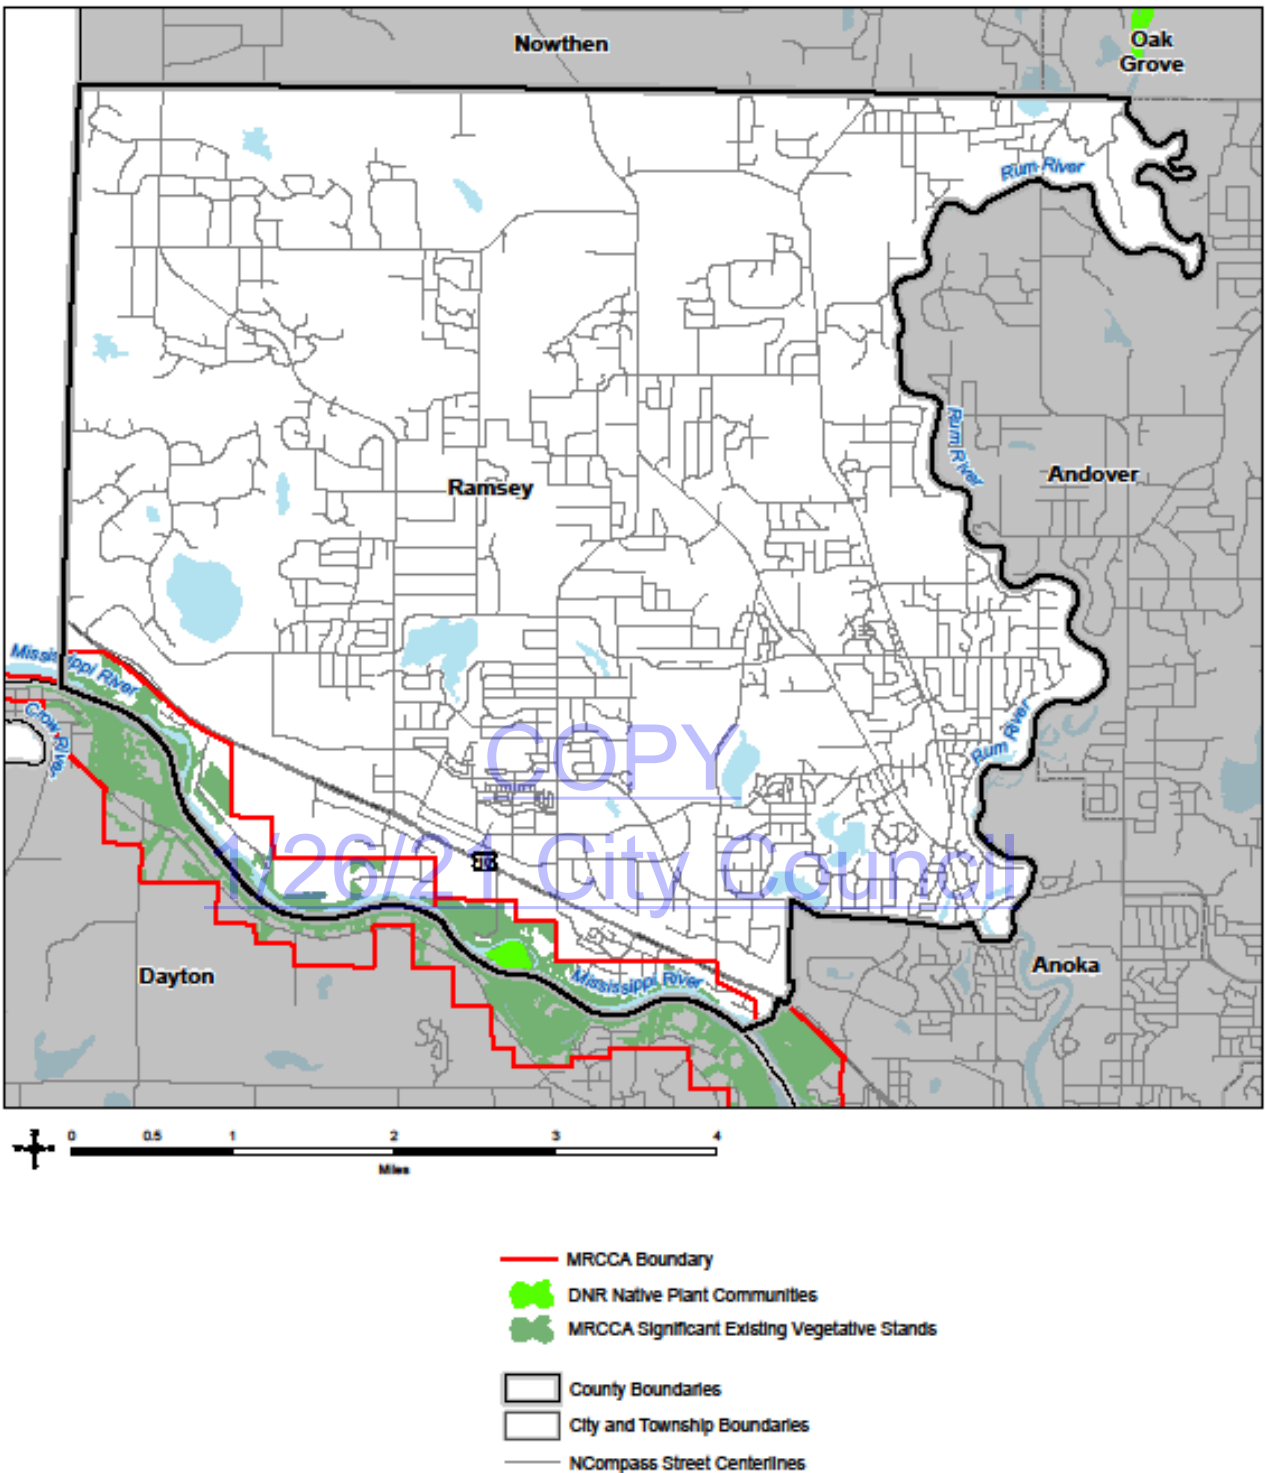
Nowthen

Oak Grove

Rum River

Rum River

Andover

Ramsey

Mississippi River

Crow River

COPY

1/26/21 City Council

Rum River

Anoka

Dayton

Mississippi River

0 0.5 1 2 3 4
Miles

MRCCA Boundary
DNR Native Plant Communities
MRCCA Significant Existing Vegetative Stands

County Boundaries
City and Township Boundaries
NCompass Street Centerlines